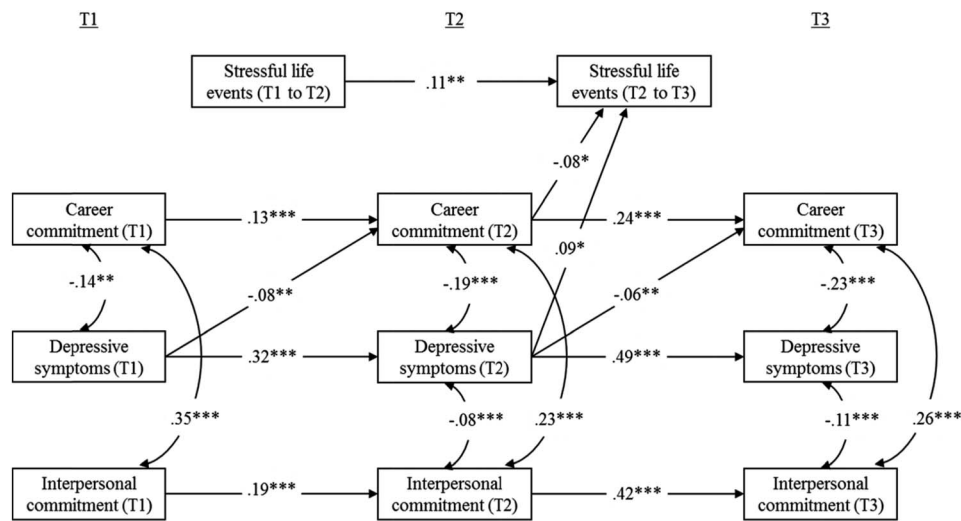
T1

T2

T3

Stressful life events (T1 to T2)

.11**

Stressful life events (T2 to T3)

-.08*

Career commitment (T1)

.13***

Career commitment (T2)

.24***

.09*

Career commitment (T3)

-.14**

-.08**

-.19***

-.06**

-.23***

Depressive symptoms (T1)

.32***

Depressive symptoms (T2)

.49***

Depressive symptoms (T3)

.35***

-.08***

.23***

-.11***

.26***

Interpersonal commitment (T1)

.19***

Interpersonal commitment (T2)

.42***

Interpersonal commitment (T3)